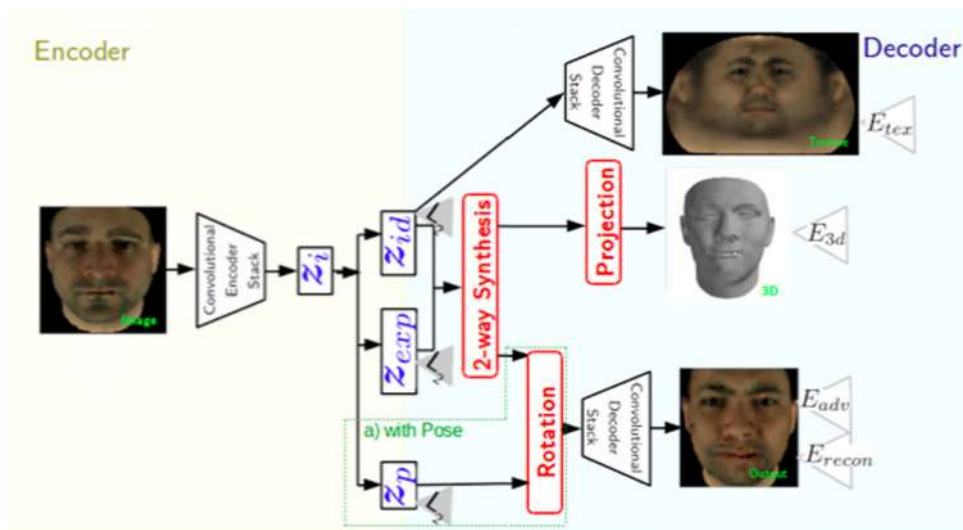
Encoder

Decoder

Image

Convolutional Encoder Stack

$z_i$

$z_{id}$

$z_{exp}$

$z_p$

a) with Pose

2-way Synthesis

Projection

Rotation

Convolutional Decoder Stack

Texture

$E_{tex}$

3D

$E_{3d}$

Convolutional Decoder Stack

Output

$E_{adv}$

$E_{recon}$